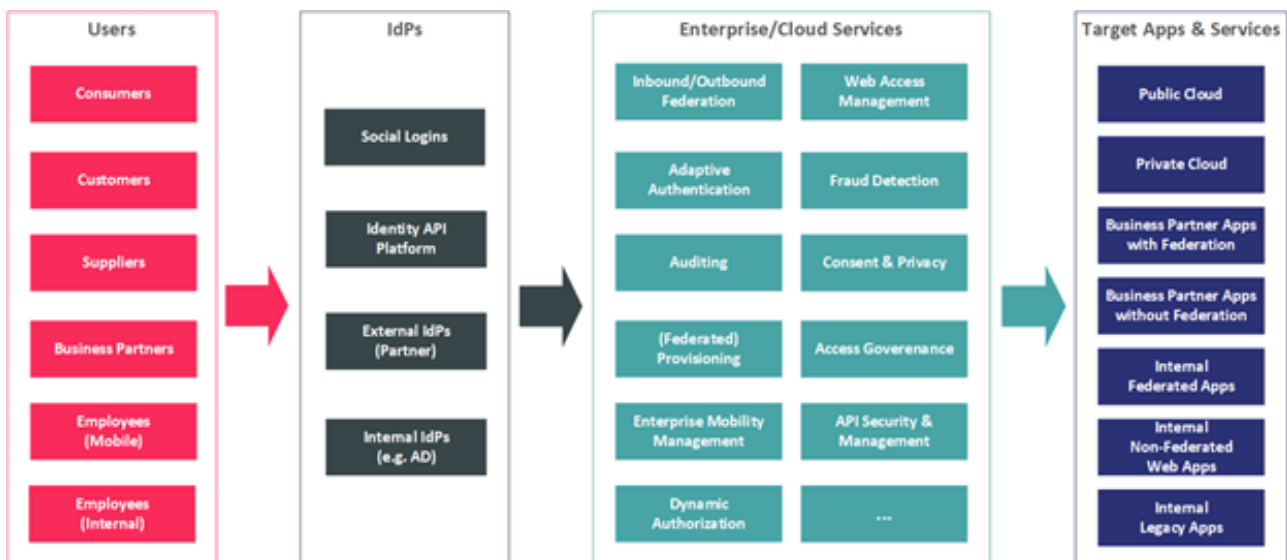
Users

Consumers

Customers

Suppliers

Business Partners

Employees (Mobile)

Employees (Internal)

IdPs

Social Logins

Identity API Platform

External IdPs (Partner)

Internal IdPs (e.g. AD)

Enterprise/Cloud Services

Inbound/Outbound Federation

Web Access Management

Adaptive Authentication

Fraud Detection

Auditing

Consent & Privacy

(Federated) Provisioning

Access Goverenance

Enterprise Mobility Management

API Security & Management

Dynamic Authorization

...

Target Apps & Services

Public Cloud

Private Cloud

Business Partner Apps with Federation

Business Partner Apps without Federation

Internal Federated Apps

Internal Non-Federated Web Apps

Internal Legacy Apps